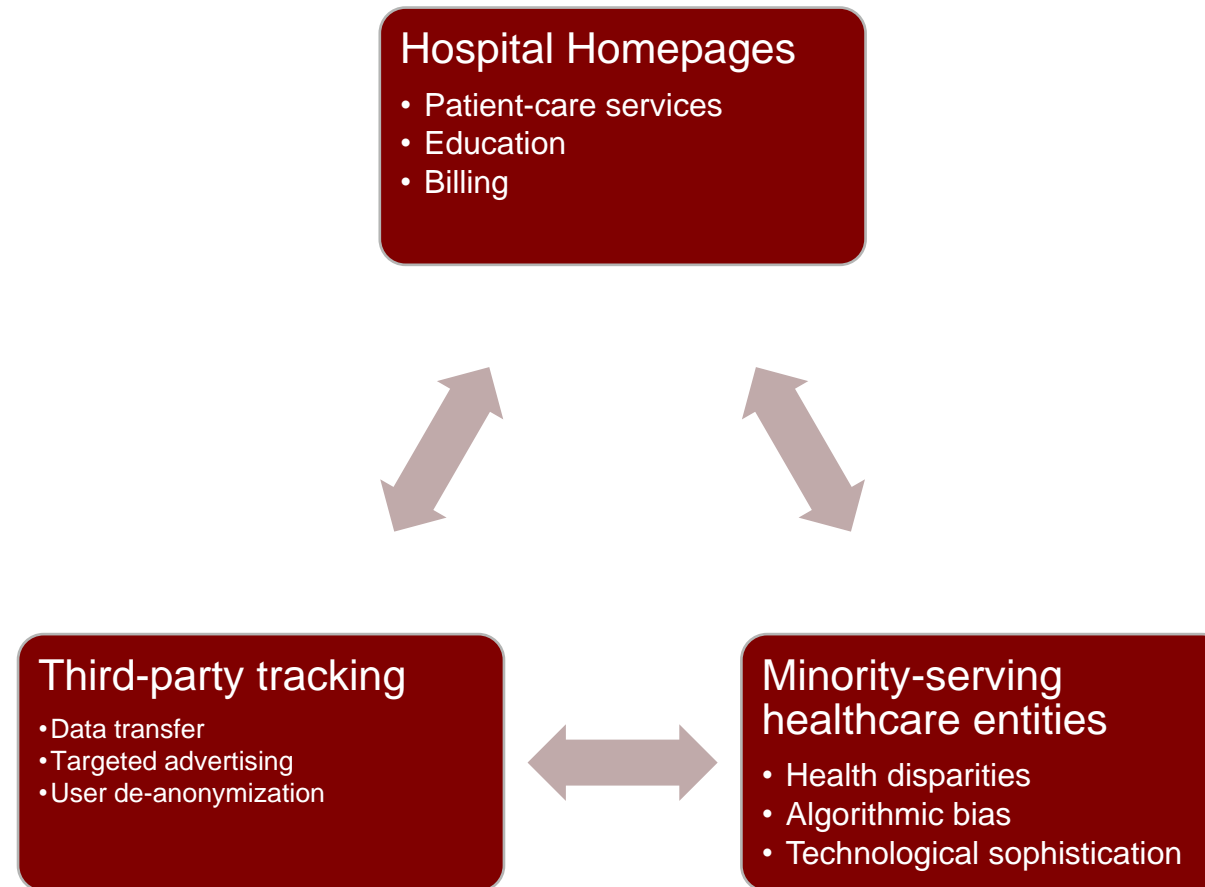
Hospital Homepages

• Patient-care services
• Education
• Billing

Third-party tracking

• Data transfer
• Targeted advertising
• User de-anonymization

Minority-serving healthcare entities

• Health disparities
• Algorithmic bias
• Technological sophistication